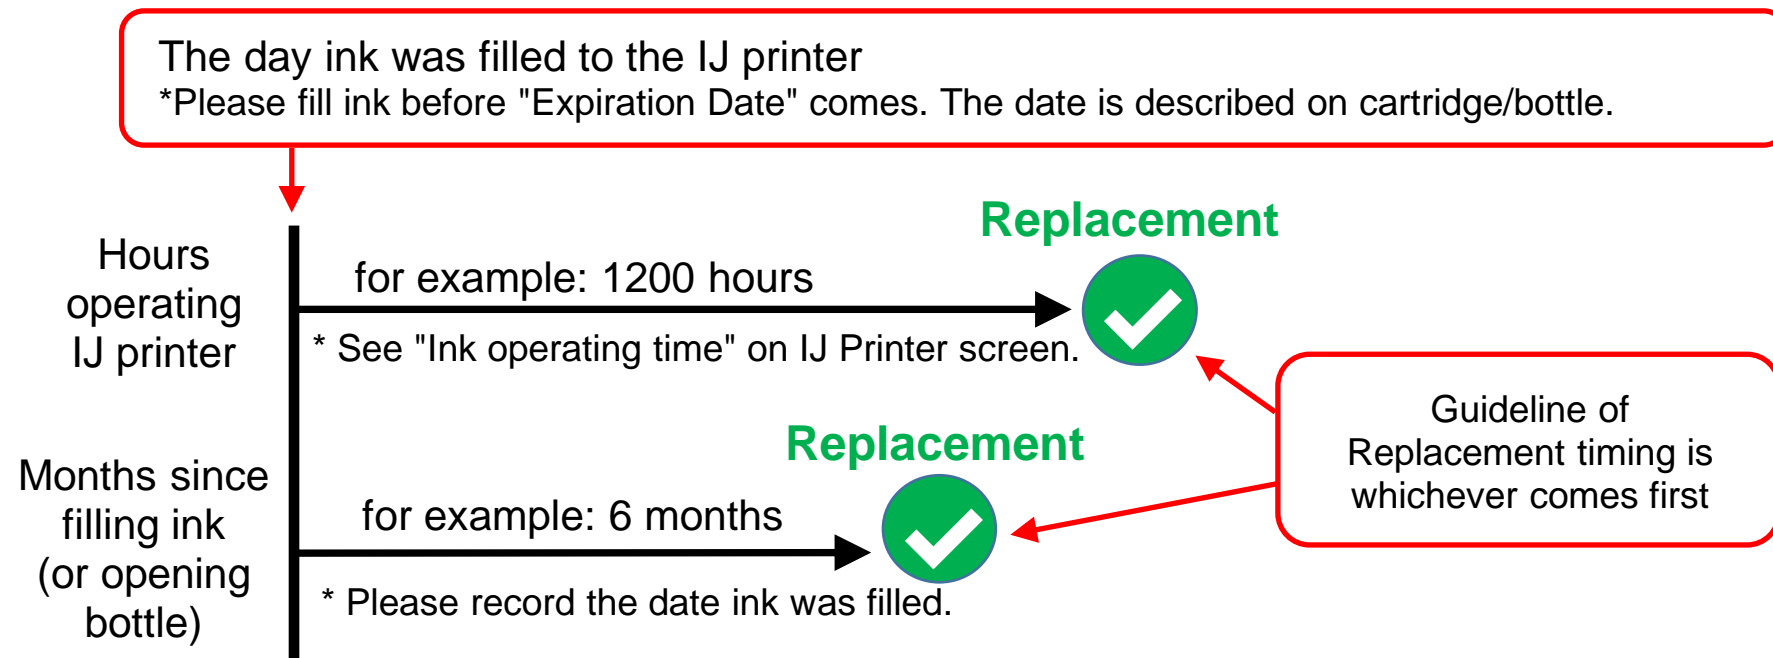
The day ink was filled to the IJ printer
*Please fill ink before "Expiration Date" comes. The date is described on cartridge/bottle.

Hours operating IJ printer

for example: 1200 hours

* See "Ink operating time" on IJ Printer screen.

Replacement

Guideline of Replacement timing is whichever comes first

Months since filling ink (or opening bottle)

for example: 6 months

* Please record the date ink was filled.

Replacement